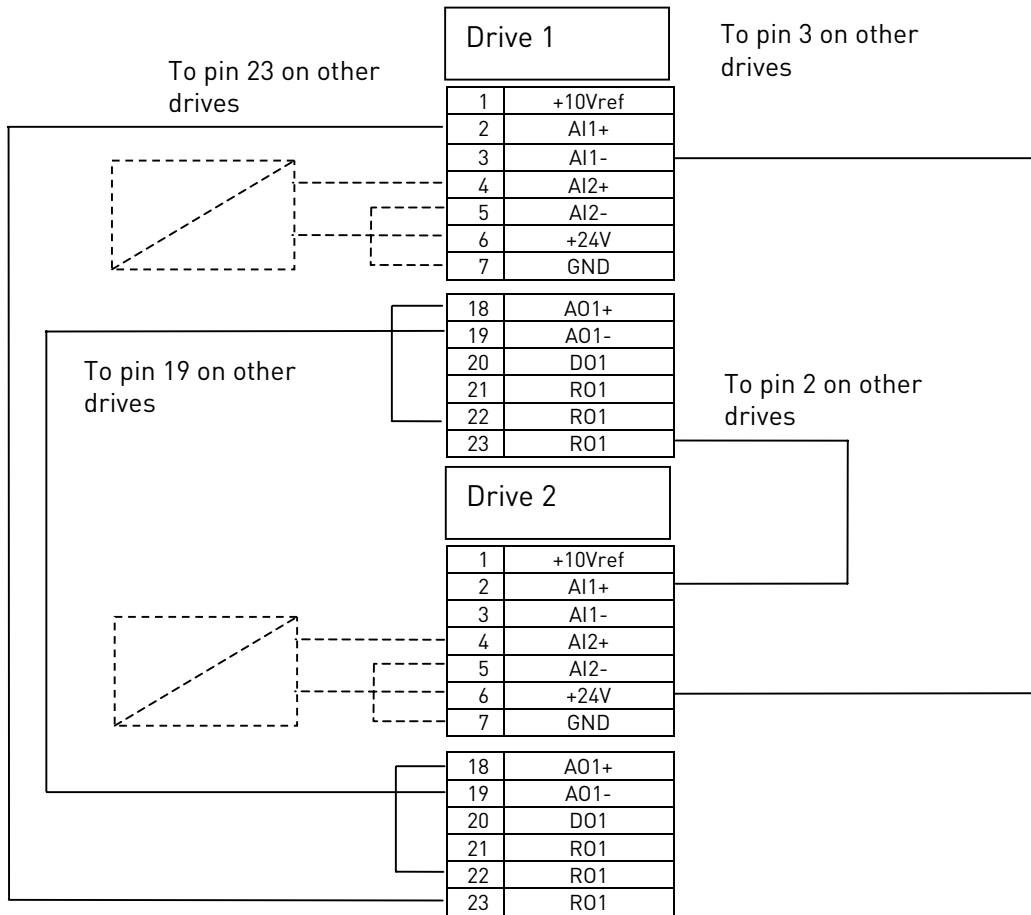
Drive 1

To pin 3 on other drives

To pin 23 on other drives

| 1 | +10Vref |
|---|---|
| 2 | AI1+ |
| 3 | AI1- |
| 4 | AI2+ |
| 5 | AI2- |
| 6 | +24V |
| 7 | GND |

| 18 | AO1+ |
|---|---|
| 19 | AO1- |
| 20 | DO1 |
| 21 | RO1 |
| 22 | RO1 |
| 23 | RO1 |

To pin 19 on other drives

To pin 2 on other drives

Drive 2

| 1 | +10Vref |
|---|---|
| 2 | AI1+ |
| 3 | AI1- |
| 4 | AI2+ |
| 5 | AI2- |
| 6 | +24V |
| 7 | GND |

| 18 | AO1+ |
|---|---|
| 19 | AO1- |
| 20 | DO1 |
| 21 | RO1 |
| 22 | RO1 |
| 23 | RO1 |